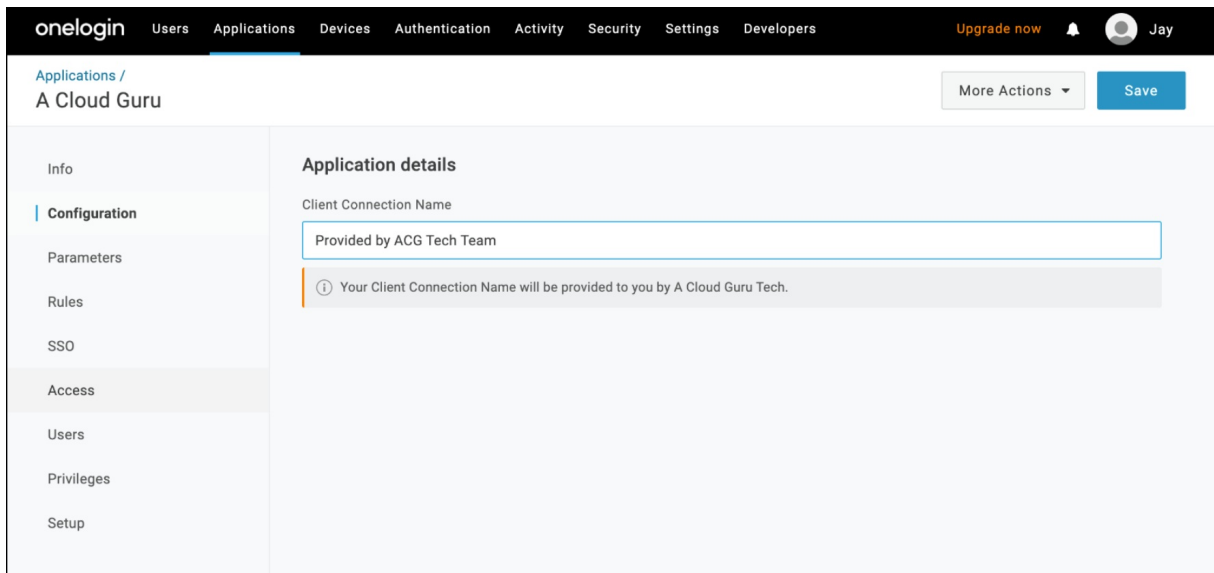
onelogin Users Applications Devices Authentication Activity Security Settings Developers Upgrade now Jay

Applications /
A Cloud Guru

More Actions Save

Info
Configuration
Parameters
Rules
SSO
Access
Users
Privileges
Setup

Application details

Client Connection Name

Provided by ACG Tech Team

Your Client Connection Name will be provided to you by A Cloud Guru Tech.